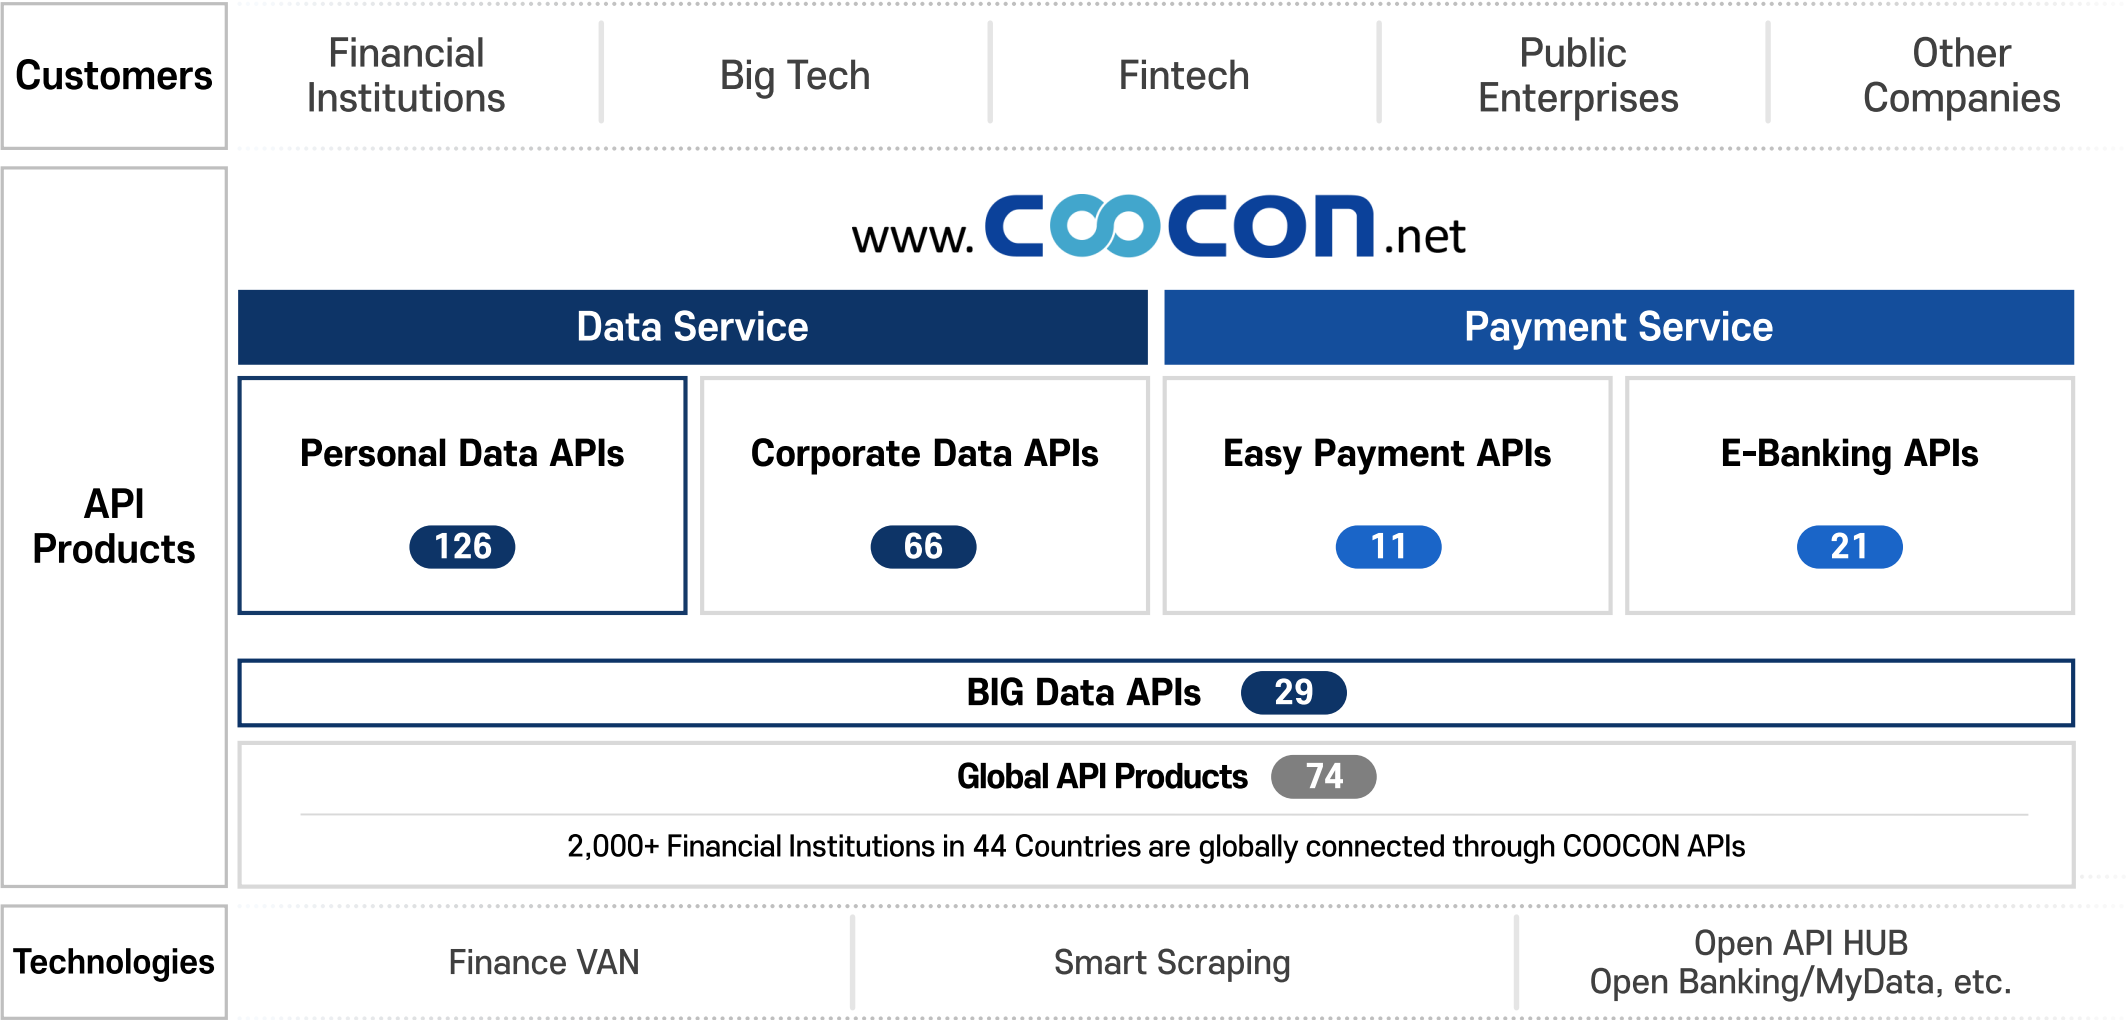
Customers

Financial Institutions

Big Tech

Fintech

Public Enterprises

Other Companies

API Products

www.COOCON.net

Data Service

Payment Service

Personal Data APIs

126

Corporate Data APIs

66

Easy Payment APIs

11

E-Banking APIs

21

BIG Data APIs 29

Global API Products 74

2,000+ Financial Institutions in 44 Countries are globally connected through COOCON APIs

Technologies

Finance VAN

Smart Scraping

Open API HUB
Open Banking/MyData, etc.